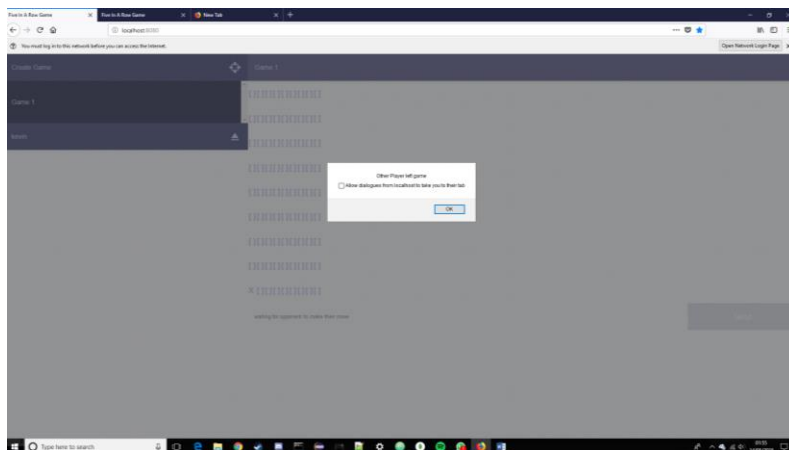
Five In A Row Game
Five In A Row Game
New Tab
localhost:3000
You must log in to this network before you can access the Internet.
Open Network Login Page
Create Game
Game 1
Game 1
Mesh
Other Player left game
Allow dialogues from localhost to take you to their tab
OK
waiting for opponent to make their move
Type here to search